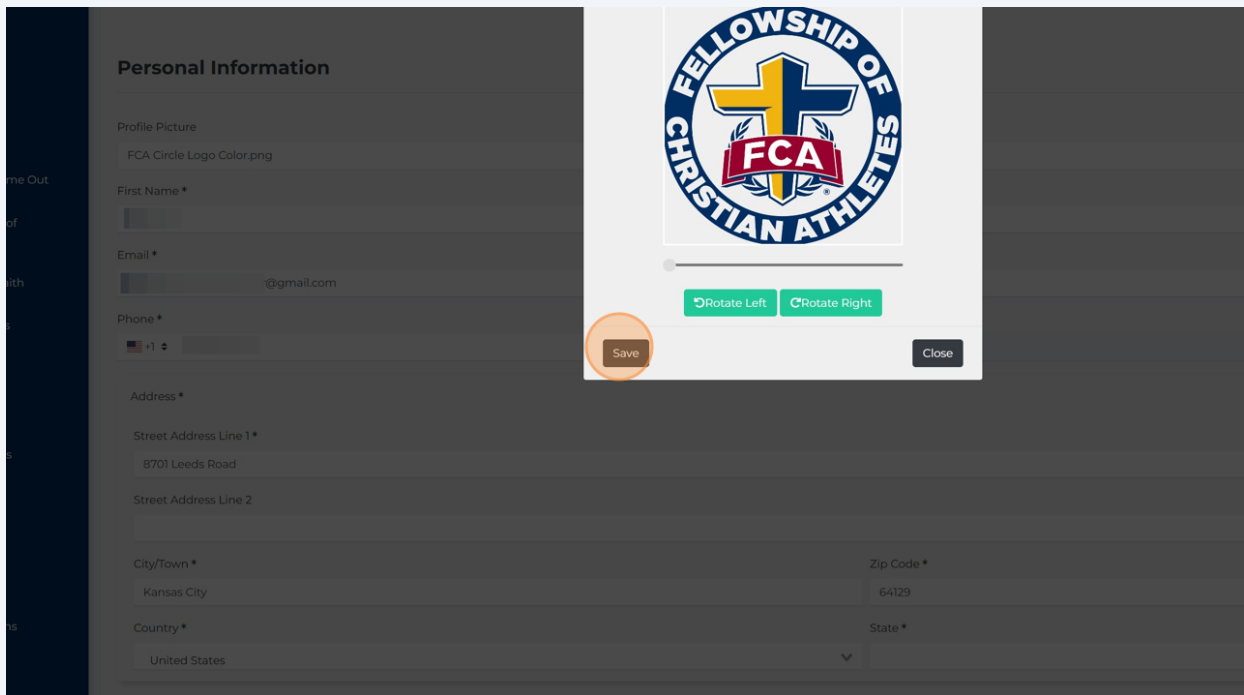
me Out
of
aith
s
s
ns

Personal Information

Profile Picture
FCA Circle Logo Color.png
First Name *
Email *
@gmail.com
Phone *
+1
Address *
Street Address Line 1 *
8701 Leeds Road
Street Address Line 2
City/Town *
Kansas City
Zip Code *
64129
Country *
United States
State *

FELLOWSHIP OF CHRISTIAN ATHLETES
FCA
®

Rotate Left
Rotate Right
Save
Close